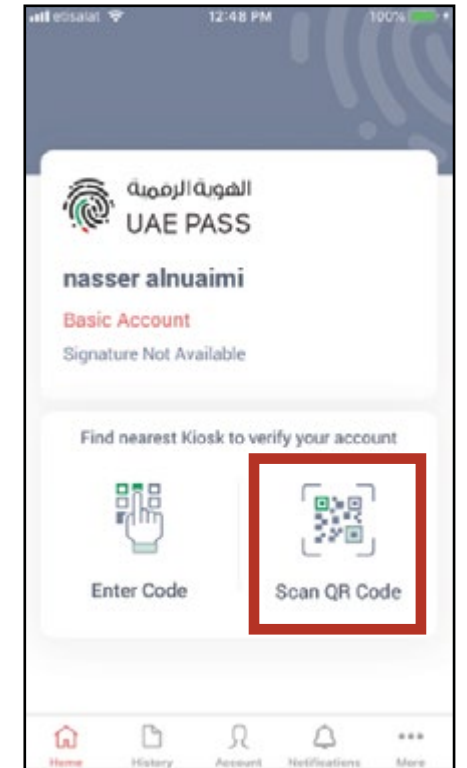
etisalat 12:48 PM 100%

الهوية الرقمية
UAE PASS

nasser alnuaimi

Basic Account

Signature Not Available

Find nearest Kiosk to verify your account

Enter Code

Scan QR Code

Home History Account Notifications More